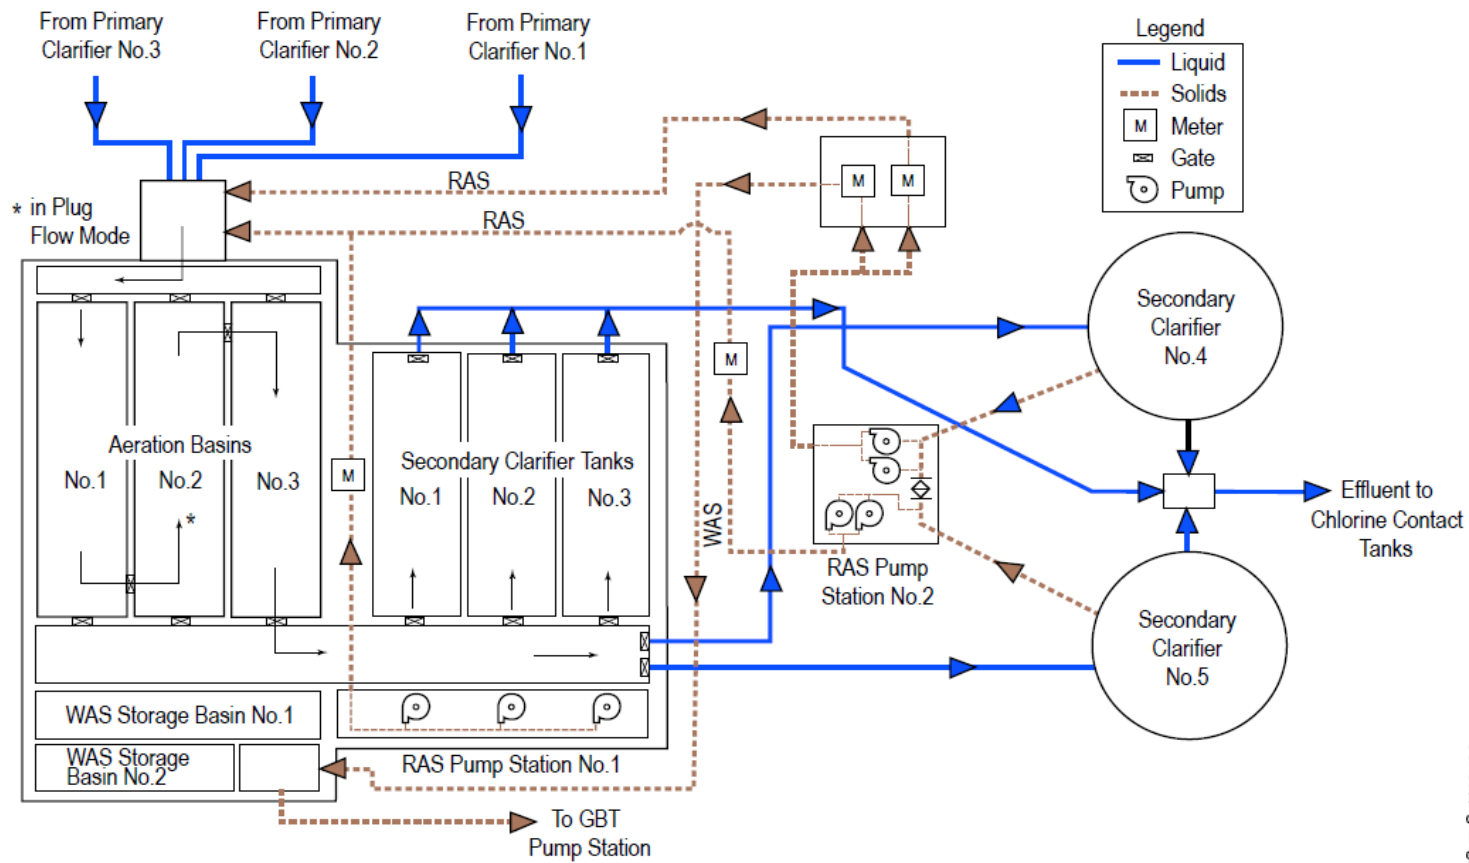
From Primary Clarifier No.3

From Primary Clarifier No.2

From Primary Clarifier No.1

Legend
Liquid
Solids
M Meter
Gate
Pump

RAS

RAS

* in Plug Flow Mode

M M

Secondary Clarifier No.4

Aeration Basins
No.1 No.2 No.3

*

M

Secondary Clarifier Tanks
No.1 No.2 No.3

M

WAS

RAS Pump Station No.2

Effluent to Chlorine Contact Tanks

Secondary Clarifier No.5

WAS Storage Basin No.1

WAS Storage Basin No.2

RAS Pump Station No.1

To GBT Pump Station